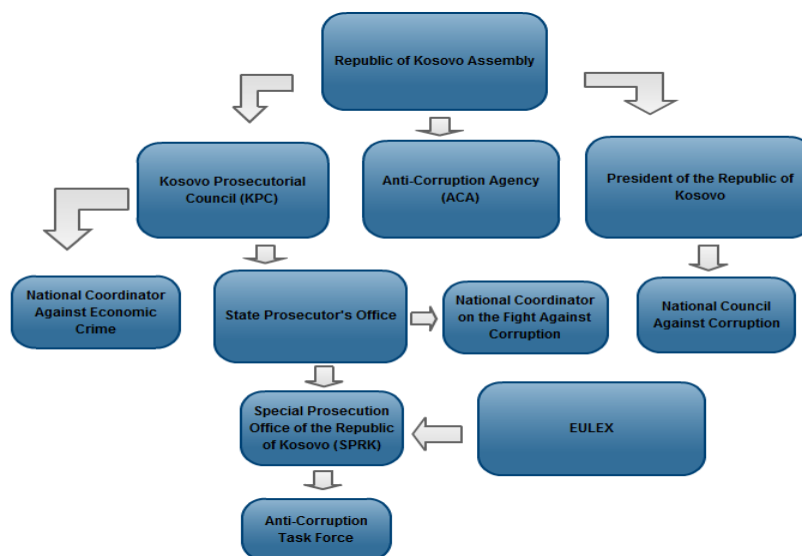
Republic of Kosovo Assembly

Kosovo Prosecutorial Council (KPC)

Anti-Corruption Agency (ACA)

President of the Republic of Kosovo

National Coordinator Against Economic Crime

State Prosecutor's Office

National Coordinator on the Fight Against Corruption

National Council Against Corruption

Special Prosecution Office of the Republic of Kosovo (SPRK)

EULEX

Anti-Corruption Task Force